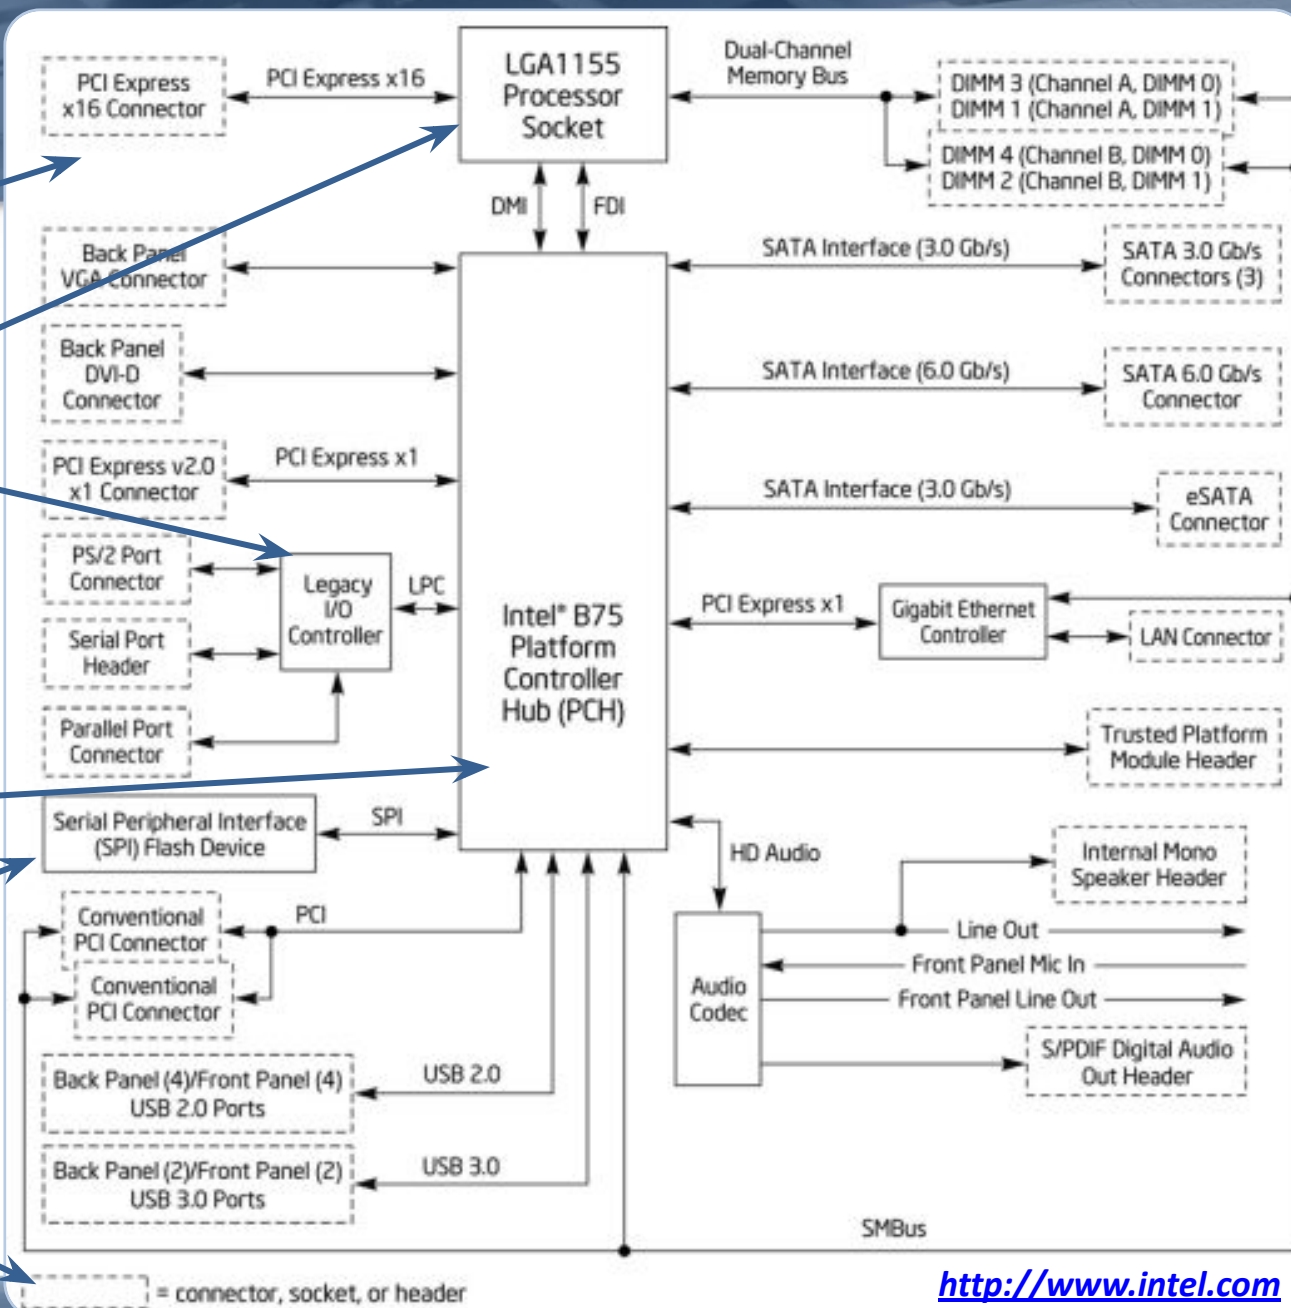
PCI Express x16 Connector

PCI Express x16

LGA1155 Processor Socket

Dual-Channel Memory Bus

DIMM 3 (Channel A, DIMM 0)
DIMM 1 (Channel A, DIMM 1)

DIMM 4 (Channel B, DIMM 0)
DIMM 2 (Channel B, DIMM 1)

DMI

FDI

Back Panel VGA Connector

SATA Interface (3.0 Gb/s)

SATA 3.0 Gb/s Connectors (3)

Back Panel DVI-D Connector

SATA Interface (6.0 Gb/s)

SATA 6.0 Gb/s Connector

PCI Express v2.0 x1 Connector

PCI Express x1

SATA Interface (3.0 Gb/s)

eSATA Connector

PS/2 Port Connector

Legacy I/O Controller

LPC

Intel® B75 Platform Controller Hub (PCH)

PCI Express x1

Gigabit Ethernet Controller

LAN Connector

Serial Port Header

Parallel Port Connector

Trusted Platform Module Header

Serial Peripheral Interface (SPI) Flash Device

SPI

HD Audio

Internal Mono Speaker Header

Conventional PCI Connector

PCI

Line Out

Conventional PCI Connector

Audio Codec

Front Panel Mic In

Front Panel Line Out

S/PDIF Digital Audio Out Header

Back Panel (4)/Front Panel (4) USB 2.0 Ports

USB 2.0

Back Panel (2)/Front Panel (2) USB 3.0 Ports

USB 3.0

SMBus

= connector, socket, or header

http://www.intel.com